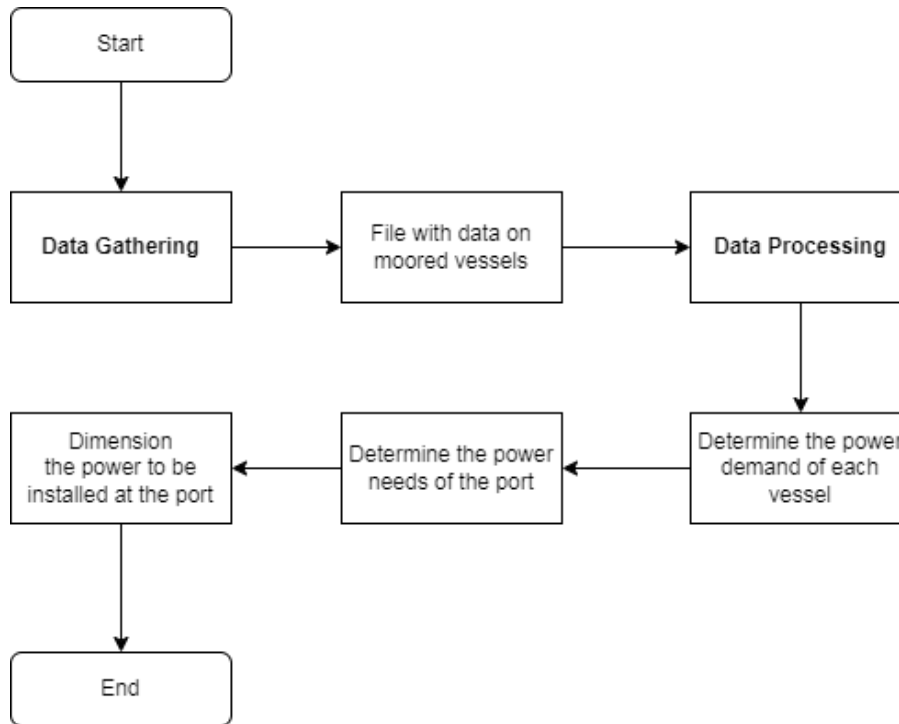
Start

Data Gathering

File with data on moored vessels

Data Processing

Determine the power demand of each vessel

Determine the power needs of the port

Dimension the power to be installed at the port

End